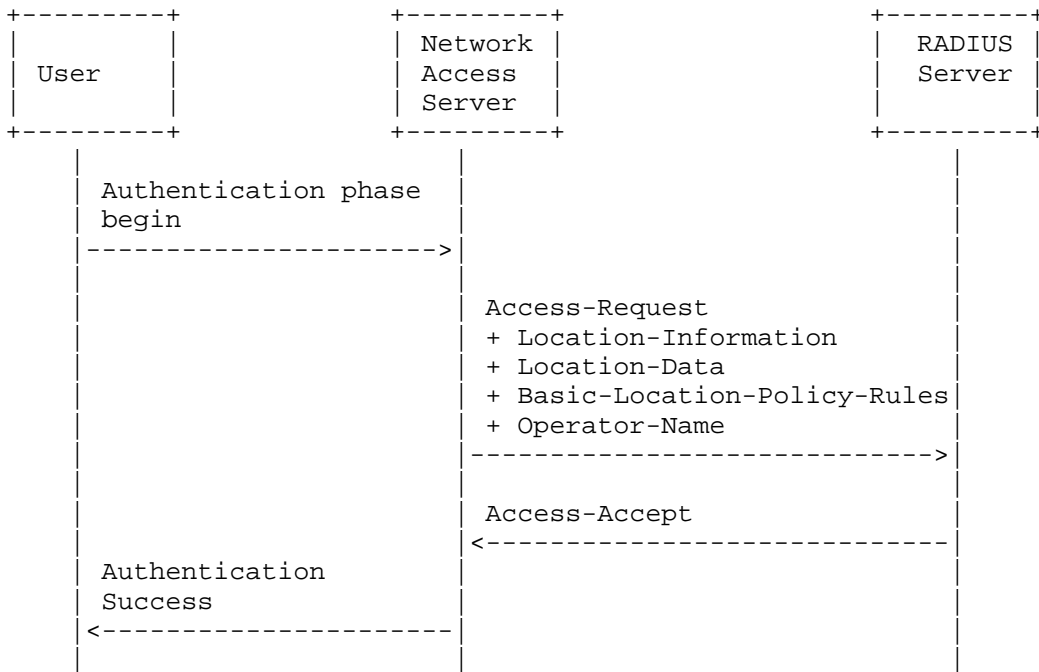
User

Network Access Server

RADIUS Server

Authentication phase begin

Access-Request
+ Location-Information
+ Location-Data
+ Basic-Location-Policy-Rules
+ Operator-Name

Access-Accept

Authentication Success